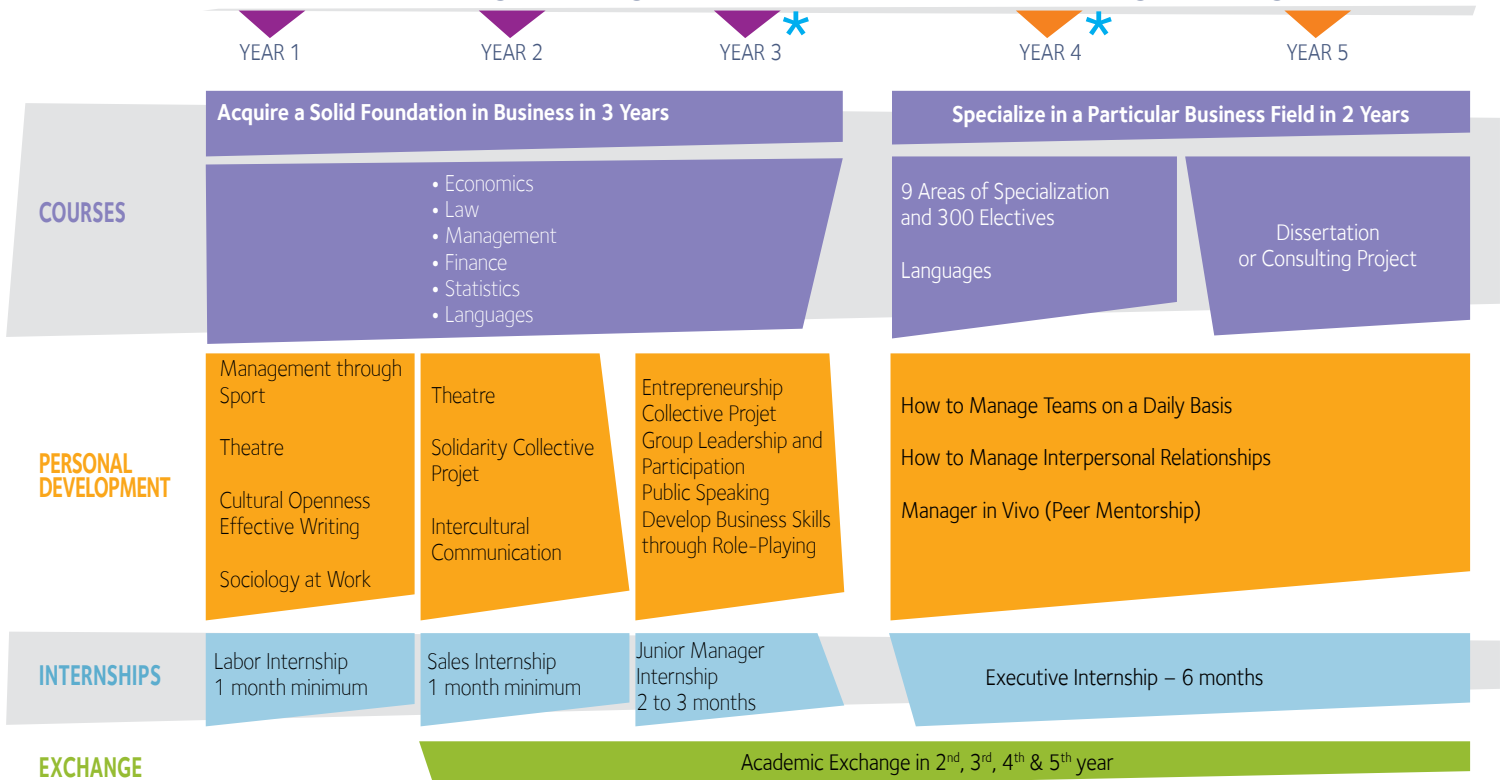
YEAR 1 YEAR 2 YEAR 3 * YEAR 4 * YEAR 5

Acquire a Solid Foundation in Business in 3 Years

Specialize in a Particular Business Field in 2 Years

COURSES

• Economics
• Law
• Management
• Finance
• Statistics
• Languages

9 Areas of Specialization and 300 Electives

Languages

Dissertation or Consulting Project

PERSONAL DEVELOPMENT

Management through Sport

Theatre

Cultural Openness
Effective Writing

Sociology at Work

Theatre

Solidarity Collective Projet

Intercultural Communication

Entrepreneurship
Collective Projet
Group Leadership and Participation
Public Speaking
Develop Business Skills through Role-Playing

How to Manage Teams on a Daily Basis

How to Manage Interpersonal Relationships

Manager in Vivo (Peer Mentorship)

INTERNSHIPS

Labor Internship
1 month minimum

Sales Internship
1 month minimum

Junior Manager Internship
2 to 3 months

Executive Internship – 6 months

EXCHANGE

Academic Exchange in 2$^{nd}$, 3$^{rd}$, 4$^{th}$ & 5$^{th}$ year